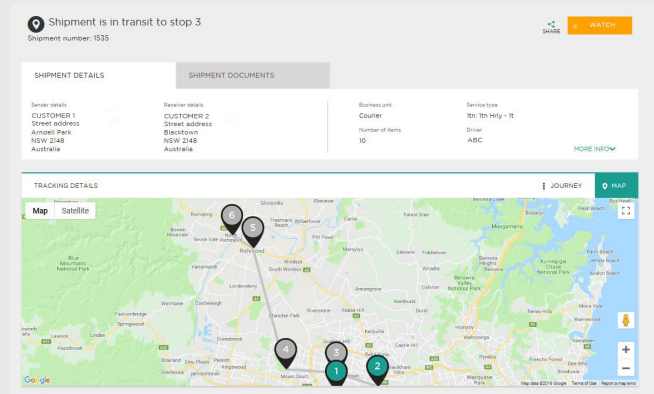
Shipment is in transit to stop 3
Shipment number: 1535

SHARE
WATCH

SHIPMENT DETAILS
SHIPMENT DOCUMENTS

Sender details
CUSTOMER 1
Street address
Arndell Park
NSW 2148
Australia

Receiver details
CUSTOMER 2
Street address
Blacktown
NSW 2148
Australia

Business unit
Courier

Number of items
10

Service type
1tn: 1th Hrly - 1t

Driver
ABC

MORE INFO

TRACKING DETAILS
JOURNEY
MAP

Map
Satellite

Kurrajong
Freemans Reach
Wilberforce
Forest Glen
Brooklyn
Bowen Mountain
Grose Vale
North Richmond
Richmond
Pitt Town
Mooney Mooney
Blue Mountains National Park
Yarramundi
Windsor
South Windsor
Maraylya
Glenorie
Fiddletown
Berowra Waters
Muogamarra
Ku-ring-gai Chase National Park
Palm Beach
Avalon Beach
Arcadia
Berowra Heights
Galston
Winmalee
Castlereagh
Londonderry
Annangrove
Dural
Hornsby
Terrey Hills
Faulconbridge
Springwood
Riverstone
Kellyville
Castle Hill
Cranebrook
Wahroonga
Lawson
Hazelbrook
Emu Plains
Penrith
Kingswood
Mount Druitt
Blacktown
Pymble
Dee Why
Manly
6
5
4
3
1
2
Google
Map data ©2018 Google
Terms of Use
Report a map error